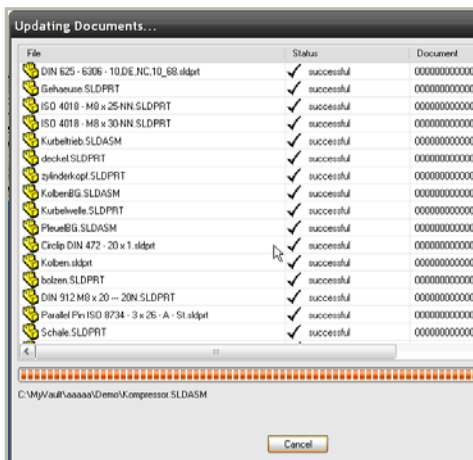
Updating Documents...

| File | Status | Document |
|---|---|---|
| DIN 625 - 6306 - 10.DE,NC,10_68.sldprt | ✓ successful | 000000000000 |
| Gehaeuse.SLDPRT | ✓ successful | 000000000000 |
| ISO 4018 - M8 x 25-NN.SLDPRT | ✓ successful | 000000000000 |
| ISO 4018 - M8 x 30-NN.SLDPRT | ✓ successful | 000000000000 |
| Kurbeltrieb.SLDASM | ✓ successful | 000000000000 |
| deckel.SLDPRT | ✓ successful | 000000000000 |
| zylinderkopf.SLDPRT | ✓ successful | 000000000000 |
| KolbenBG.SLDASM | ✓ successful | 000000000000 |
| Kurbelwelle.SLDPRT | ✓ successful | 000000000000 |
| PleuelBG.SLDASM | ✓ successful | 000000000000 |
| Circlip DIN 472 - 20 x 1.sldprt | ✓ successful | 000000000000 |
| Kolben.sldprt | ✓ successful | 000000000000 |
| bolzen.SLDPRT | ✓ successful | 000000000000 |
| DIN 912 M8 x 20 --- 20N.SLDPRT | ✓ successful | 000000000000 |
| Parallel Pin ISO 8734 - 3 x 26 - A - St.sldprt | ✓ successful | 000000000000 |
| Schale.SLDPRT | ✓ successful | 000000000000 |

C:\MyVault\aaaaa\Demo\Kompressor.SLDASM

Cancel